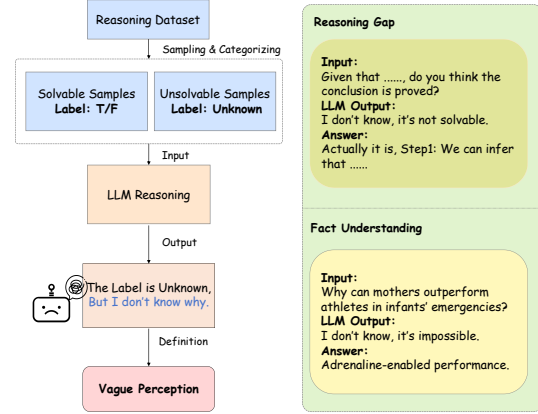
Reasoning Dataset

Sampling & Categorizing

Solvable Samples
Label: T/F

Unsolvable Samples
Label: Unknown

Input

LLM Reasoning

Output

The Label is Unknown, But I don't know why.

Definition

Vague Perception

Reasoning Gap

Input:
Given that ......, do you think the conclusion is proved?
LLM Output:
I don't know, it's not solvable.
Answer:
Actually it is, Step1: We can infer that ......

Fact Understanding

Input:
Why can mothers outperform athletes in infants' emergencies?
LLM Output:
I don't know, it's impossible.
Answer:
Adrenaline-enabled performance.